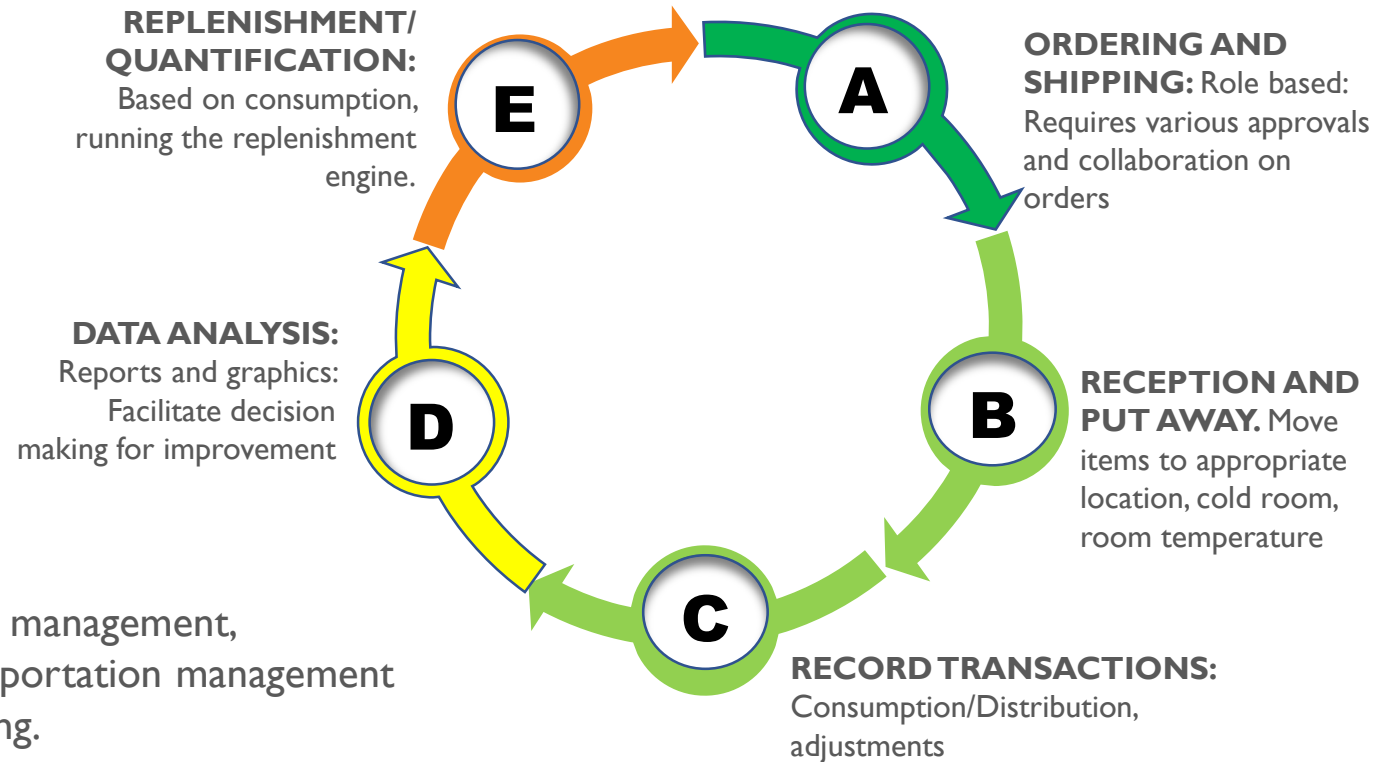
REPLENISHMENT/ QUANTIFICATION: Based on consumption, running the replenishment engine.

E

A

ORDERING AND SHIPPING: Role based: Requires various approvals and collaboration on orders

DATA ANALYSIS: Reports and graphics: Facilitate decision making for improvement

D

B

RECEPTION AND PUT AWAY. Move items to appropriate location, cold room, room temperature

C

RECORD TRANSACTIONS: Consumption/Distribution, adjustments

management, portation management ng.